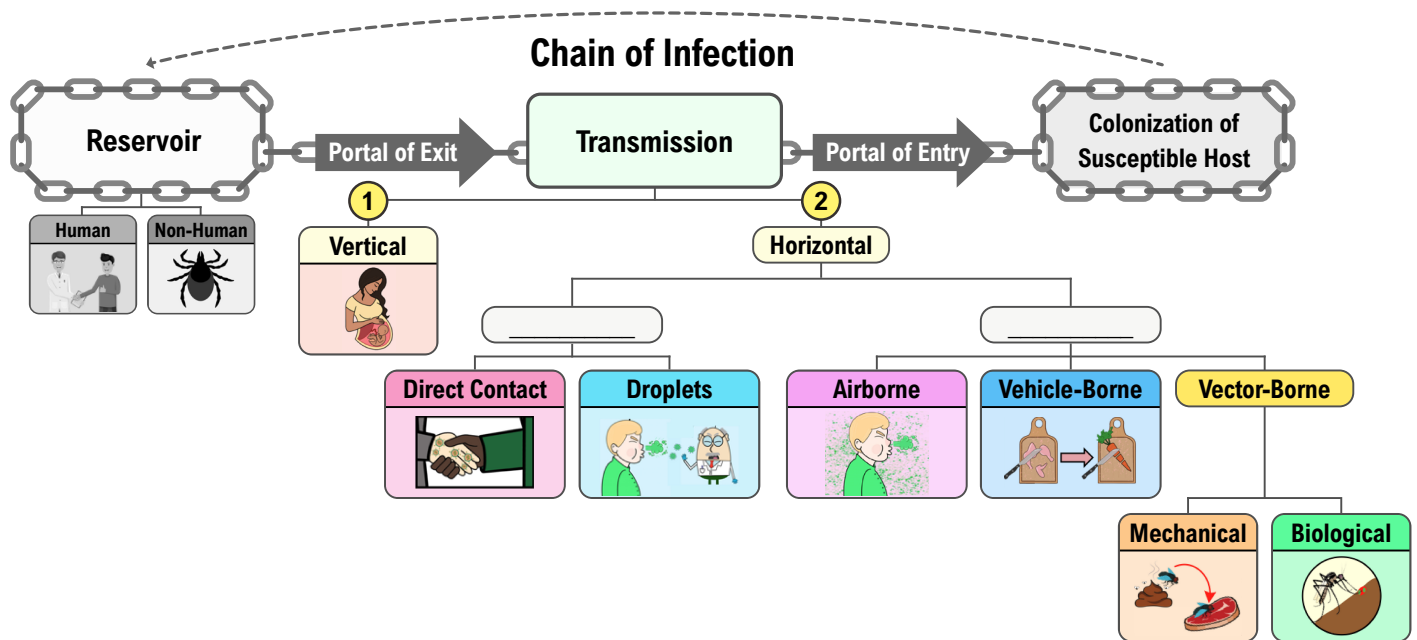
Chain of Infection

Reservoir

Portal of Exit

Transmission

Portal of Entry

Colonization of Susceptible Host

Human

Non-Human

1

Vertical

2

Horizontal

__________

__________

Direct Contact

Droplets

Airborne

Vehicle-Borne

Vector-Borne

Mechanical

Biological